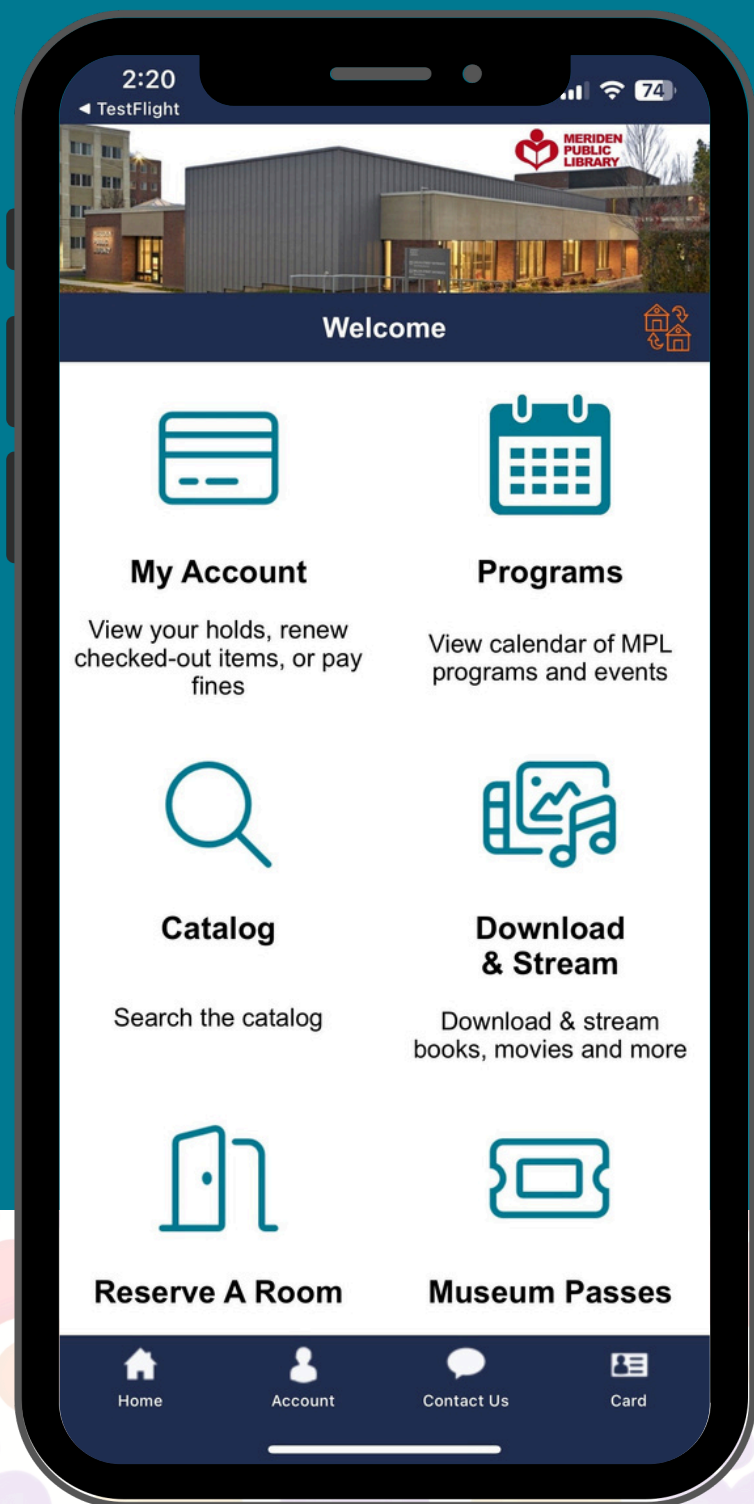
2:20
◀ TestFlight
74

MERIDEN PUBLIC LIBRARY

Welcome

My Account

View your holds, renew checked-out items, or pay fines

Programs

View calendar of MPL programs and events

Catalog

Search the catalog

Download & Stream

Download & stream books, movies and more

Reserve A Room

Museum Passes

Home
Account
Contact Us
Card